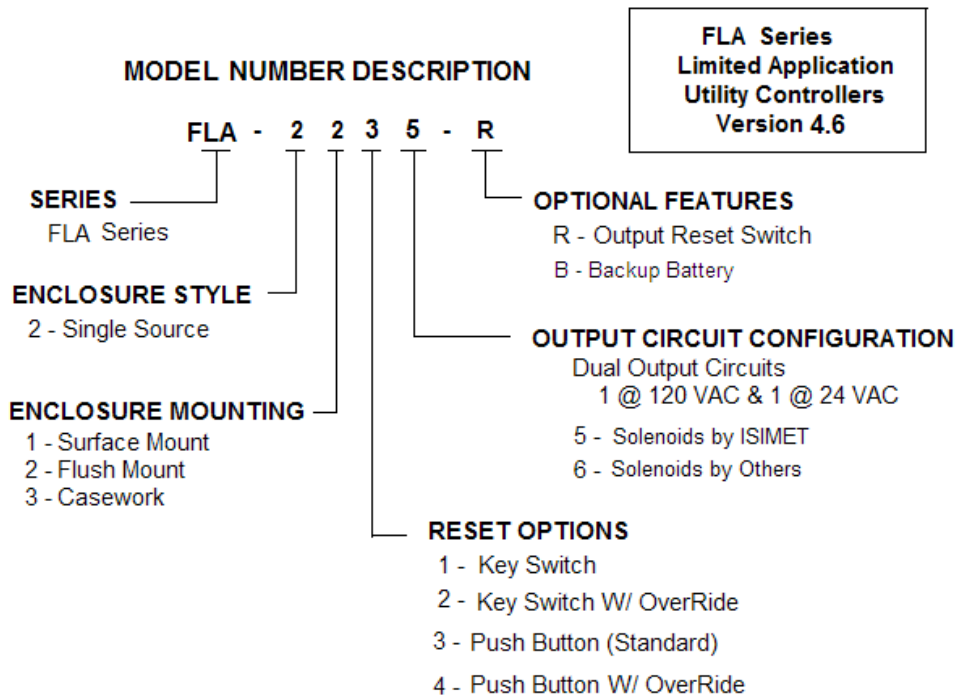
FLA Series
Limited Application
Utility Controllers
Version 4.6

MODEL NUMBER DESCRIPTION

FLA - 2 2 3 5 - R

SERIES
FLA Series

ENCLOSURE STYLE
2 - Single Source

ENCLOSURE MOUNTING
1 - Surface Mount
2 - Flush Mount
3 - Casework

OPTIONAL FEATURES
R - Output Reset Switch
B - Backup Battery

OUTPUT CIRCUIT CONFIGURATION
Dual Output Circuits
1 @ 120 VAC & 1 @ 24 VAC
5 - Solenoids by ISIMET
6 - Solenoids by Others

RESET OPTIONS
1 - Key Switch
2 - Key Switch W/ OverRide
3 - Push Button (Standard)
4 - Push Button W/ OverRide